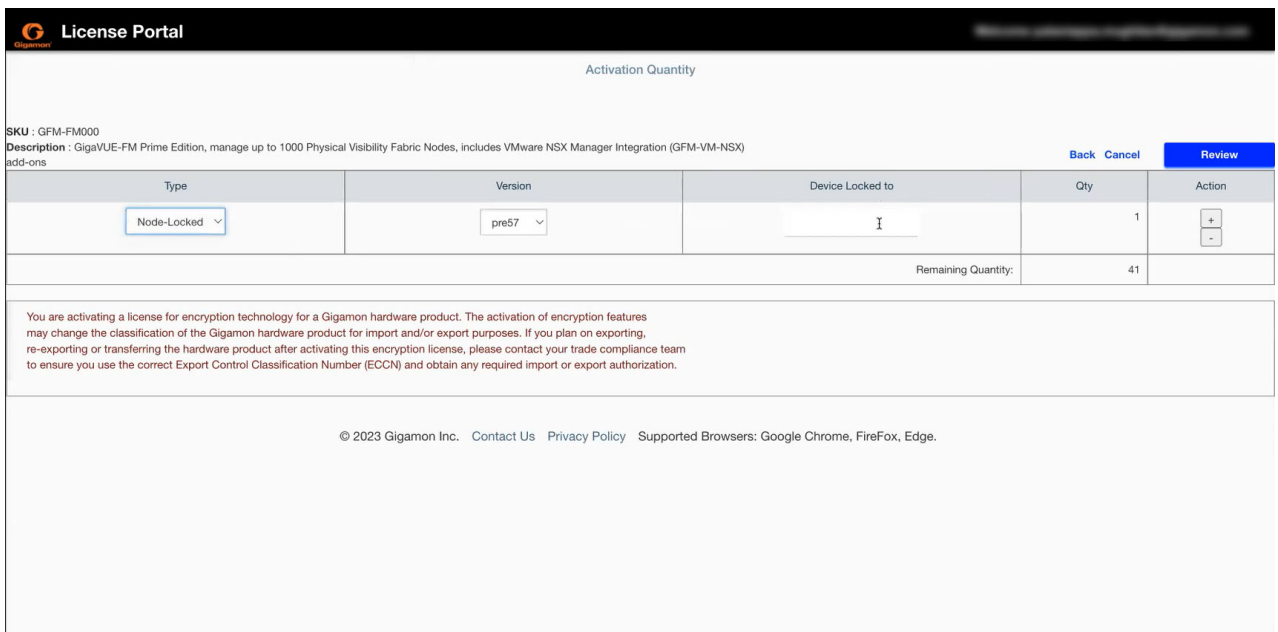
Gigamon License Portal

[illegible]

Activation Quantity

SKU : GFM-FM000
Description : GigaVUE-FM Prime Edition, manage up to 1000 Physical Visibility Fabric Nodes, includes VMware NSX Manager Integration (GFM-VM-NSX)
add-ons

Back Cancel Review

| Type | Version | Device Locked to | Qty | Action |
|---|---|---|---|---|
| Node-Locked | pre57 | | 1 | + - |
| | | Remaining Quantity: | 41 | |

You are activating a license for encryption technology for a Gigamon hardware product. The activation of encryption features may change the classification of the Gigamon hardware product for import and/or export purposes. If you plan on exporting, re-exporting or transferring the hardware product after activating this encryption license, please contact your trade compliance team to ensure you use the correct Export Control Classification Number (ECCN) and obtain any required import or export authorization.

© 2023 Gigamon Inc. Contact Us Privacy Policy Supported Browsers: Google Chrome, FireFox, Edge.